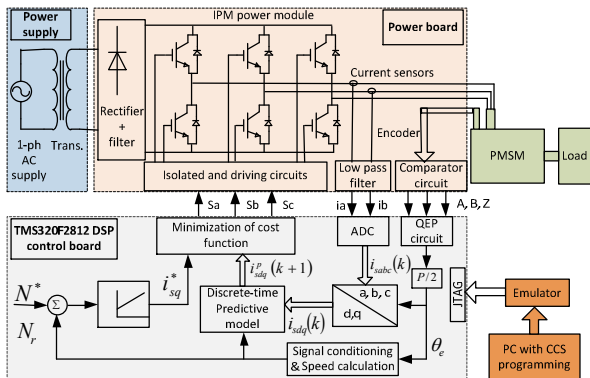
Power supply

IPM power module

Power board

Trans.

1-ph AC supply

Rectifier + filter

Current sensors

Encoder

PMSM

Load

Isolated and driving circuits

Low pass filter

Comparator circuit

A, B, Z

TMS320F2812 DSP control board

Sa

Sb

Sc

ia

ib

Minimization of cost function

ADC

QEP circuit

$i^{p}_{sdq}(k+1)$

$i_{sabc}(k)$

$P/2$

JTAG

Emulator

$N^{*}$

$\Sigma$

$i^{*}_{sq}$

Discrete-time Predictive model

a, b, c

d,q

$i_{sdq}(k)$

$N_r$

$\theta_e$

Signal conditioning & Speed calculation

PC with CCS programming